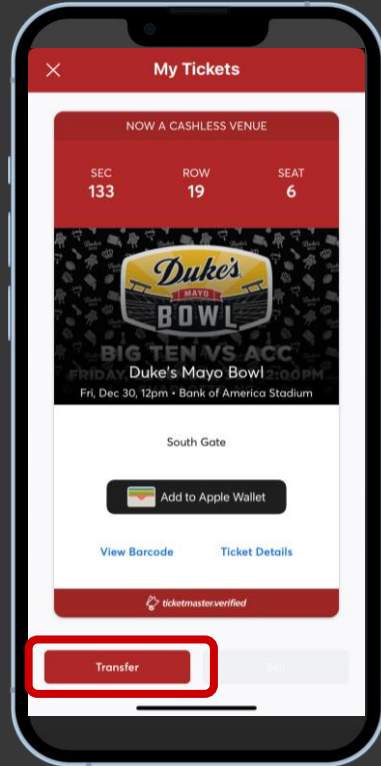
My Tickets

NOW A CASHLESS VENUE

SEC
133

ROW
19

SEAT
6

Duke's
MAYO
BOWL

BIG TEN VS ACC

FRIDAY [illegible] 12:00PM

Duke's Mayo Bowl

Fri, Dec 30, 12pm • Bank of America Stadium

South Gate

Add to Apple Wallet

View Barcode

Ticket Details

ticketmaster.verified

Transfer

Sell